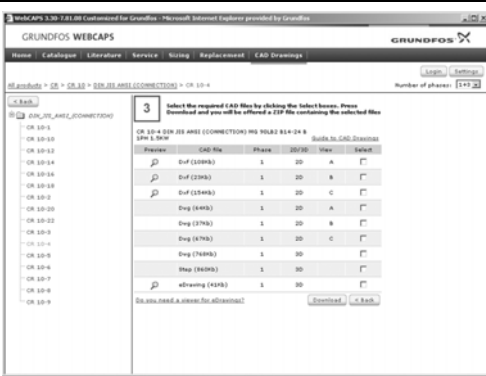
WebCAPS 3.30-7.01.08 Customized for Grundfos - Microsoft Internet Explorer provided by Grundfos

GRUNDFOS WEBCAPS

GRUNDFOS

Home | Catalogue | Literature | Service | Sizing | Replacement | CAD Drawings

All products > CR > CR 10 > DIN JIS ANSI (CONNECTION) > CR 10-4

Login | Settings

Number of phases: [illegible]

< Back

DIN JIS ANSI (CONNECTION)

CR 10-1
CR 10-10
CR 10-12
CR 10-14
CR 10-16
CR 10-18
CR 10-2
CR 10-20
CR 10-22
CR 10-3
CR 10-4
CR 10-5
CR 10-6
CR 10-7
CR 10-8
CR 10-9

3

Select the required CAD files by clicking the Select boxes. Press Download and you will be offered a ZIP file containing the selected files

CR 10-4 DIN JIS ANSI (CONNECTION) MG 90LB2 B14-24 B 1PH 1.5KW

Guide to CAD Drawings

| Preview | CAD file | Phase | 2D/3D | View | Select |
|---|---|---|---|---|---|
| | Dxf (108Kb) | 1 | 2D | A | |
| | Dxf (23Kb) | 1 | 2D | B | |
| | Dxf (154Kb) | 1 | 2D | C | |
| | Dwg (64Kb) | 1 | 2D | A | |
| | Dwg (37Kb) | 1 | 2D | B | |
| | Dwg (67Kb) | 1 | 2D | C | |
| | Dwg (768Kb) | 1 | 3D | | |
| | Step (860Kb) | 1 | 3D | | |
| | eDrawing (41Kb) | 1 | 3D | | |

Do you need a viewer for eDrawings?

Download | < Back